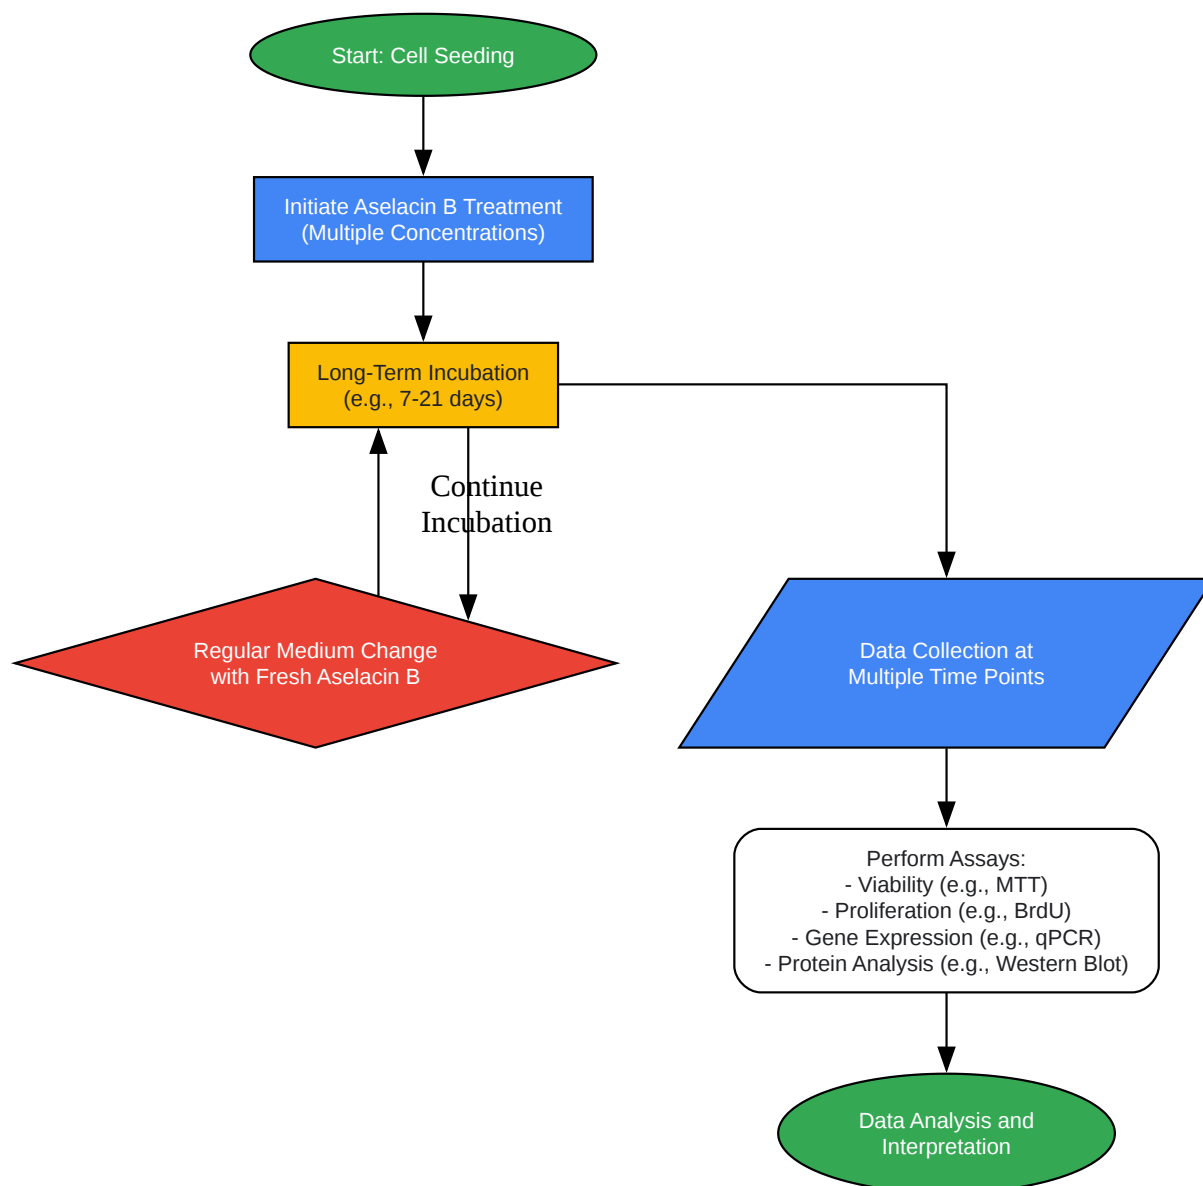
Start: Cell Seeding

Initiate Aselacin B Treatment
(Multiple Concentrations)

Long-Term Incubation
(e.g., 7-21 days)

Continue
Incubation

Regular Medium Change
with Fresh Aselacin B

Data Collection at
Multiple Time Points

Perform Assays:
- Viability (e.g., MTT)
- Proliferation (e.g., BrdU)
- Gene Expression (e.g., qPCR)
- Protein Analysis (e.g., Western Blot)

Data Analysis and
Interpretation